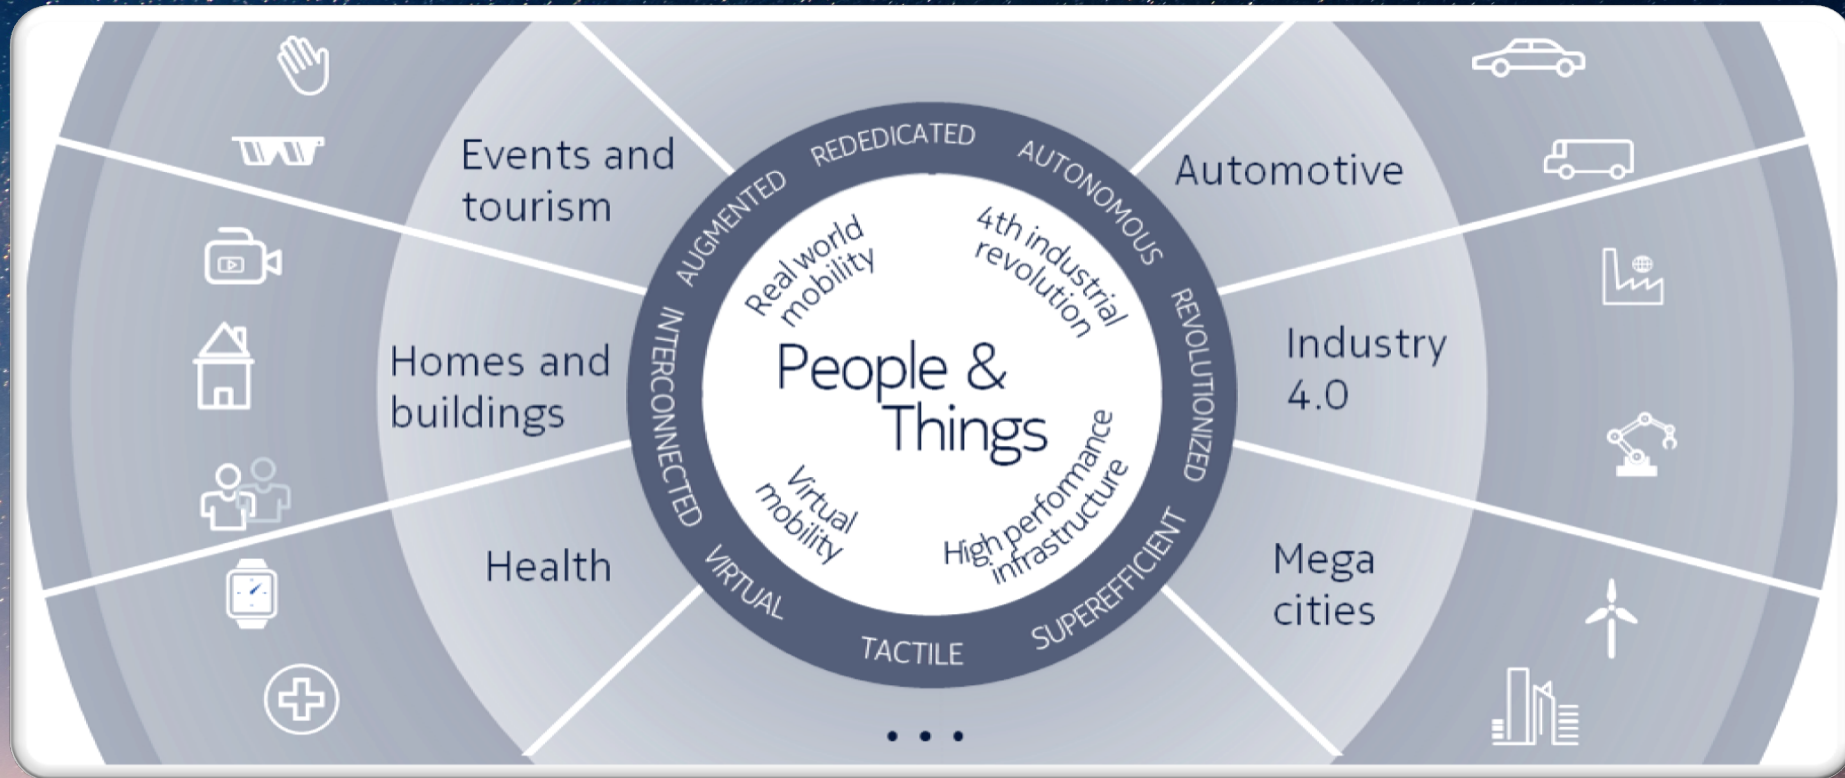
Events and tourism

Homes and buildings

Health

Automotive

Industry 4.0

Mega cities

REDEDICATED
AUTONOMOUS
REVOLUTIONIZED
SUPEREFFICIENT
TACTILE
VIRTUAL
INTERCONNECTED
AUGMENTED

Real world mobility

4th industrial revolution

People & Things

Virtual mobility

High performance infrastructure

• • •